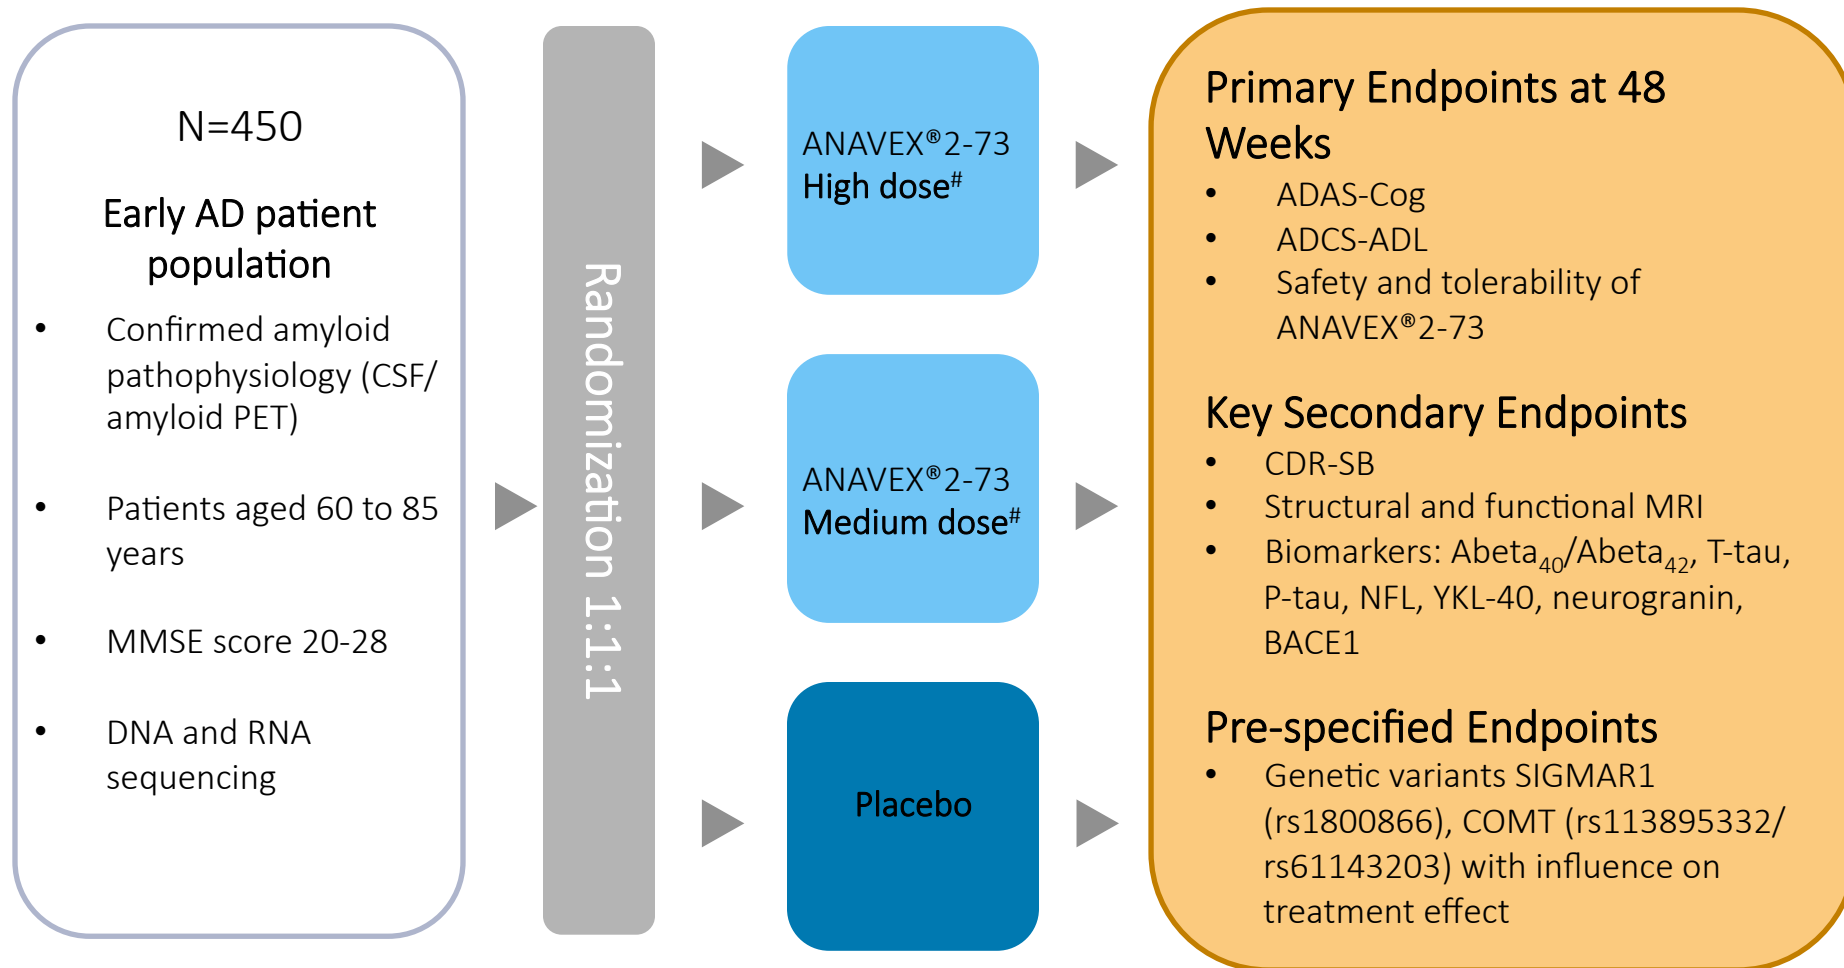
N=450

Early AD patient population

- Confirmed amyloid pathophysiology (CSF/ amyloid PET)
- Patients aged 60 to 85 years
- MMSE score 20-28
- DNA and RNA sequencing

Randomization 1:1:1

ANAVEX®2-73
High dose#

ANAVEX®2-73
Medium dose#

Placebo

Primary Endpoints at 48 Weeks

- ADAS-Cog
- ADCS-ADL
- Safety and tolerability of ANAVEX®2-73

Key Secondary Endpoints

- CDR-SB
- Structural and functional MRI
- Biomarkers: Abeta$_{40}$/Abeta$_{42}$, T-tau, P-tau, NFL, YKL-40, neurogranin, BACE1

Pre-specified Endpoints

- Genetic variants SIGMAR1 (rs1800866), COMT (rs113895332/ rs61143203) with influence on treatment effect